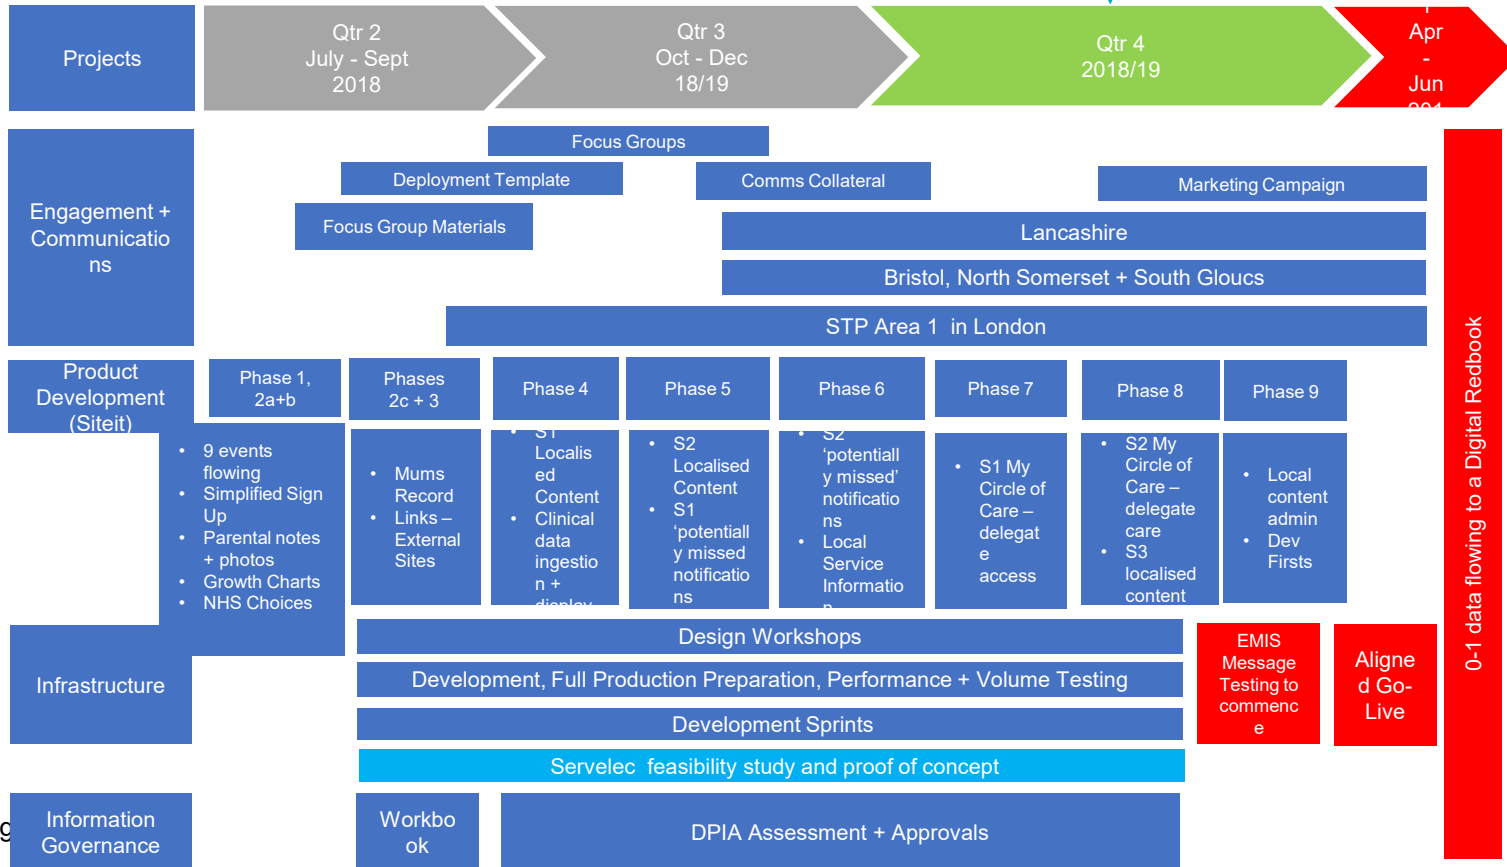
Projects

Qtr 2
July - Sept
2018

Qtr 3
Oct - Dec
18/19

Qtr 4
2018/19

Apr
-
Jun
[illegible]

Engagement + Communications

Focus Groups

Deployment Template

Comms Collateral

Marketing Campaign

Focus Group Materials

Lancashire

Bristol, North Somerset + South Gloucs

STP Area 1 in London

Product Development (Siteit)

Phase 1, 2a+b

Phases 2c + 3

Phase 4

Phase 5

Phase 6

Phase 7

Phase 8

Phase 9

- 9 events flowing
- Simplified Sign Up
- Parental notes + photos
- Growth Charts
- NHS Choices

- Mums Record
- Links – External Sites

- S1 Localised Content
- Clinical data ingestion + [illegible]

- S2 Localised Content
- S1 'potentially missed' notifications

- S2 'potentially missed' notifications
- Local Service Informatio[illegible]

- S1 My Circle of Care – delegate access

- S2 My Circle of Care – delegate care
- S3 localised content

- Local content admin
- Dev Firsts

Infrastructure

Design Workshops

Development, Full Production Preparation, Performance + Volume Testing

Development Sprints

Servelec feasibility study and proof of concept

EMIS Message Testing to commence

Aligned Go-Live

Information Governance

Workbook

DPIA Assessment + Approvals

0-1 data flowing to a Digital Redbook